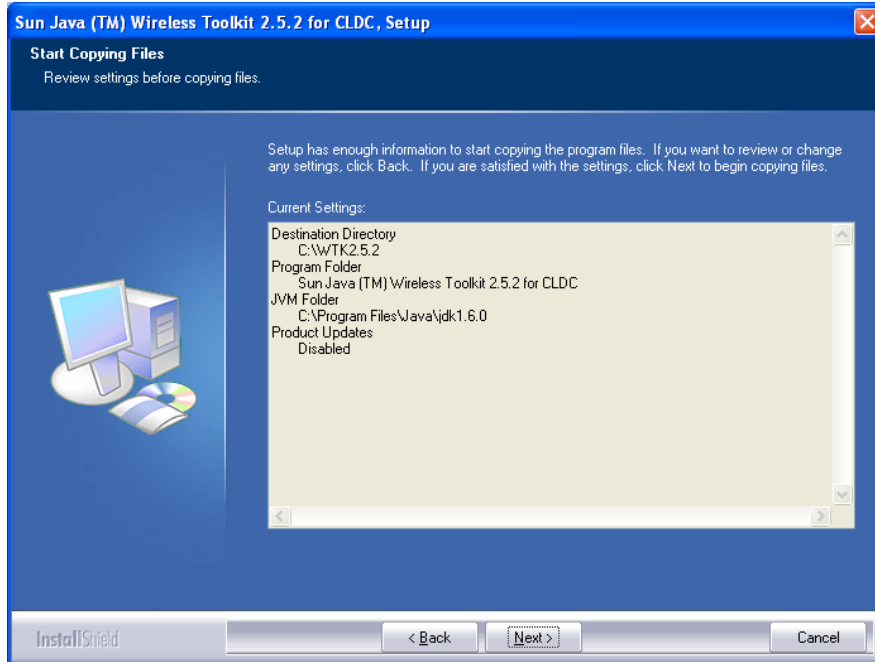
Sun Java (TM) Wireless Toolkit 2.5.2 for CLDC, Setup

Start Copying Files
Review settings before copying files.

Setup has enough information to start copying the program files. If you want to review or change any settings, click Back. If you are satisfied with the settings, click Next to begin copying files.

Current Settings:

Destination Directory
C:\WTK2.5.2
Program Folder
Sun Java (TM) Wireless Toolkit 2.5.2 for CLDC
JVM Folder
C:\Program Files\Java\jdk1.6.0
Product Updates
Disabled

InstallShield

< Back
Next >
Cancel